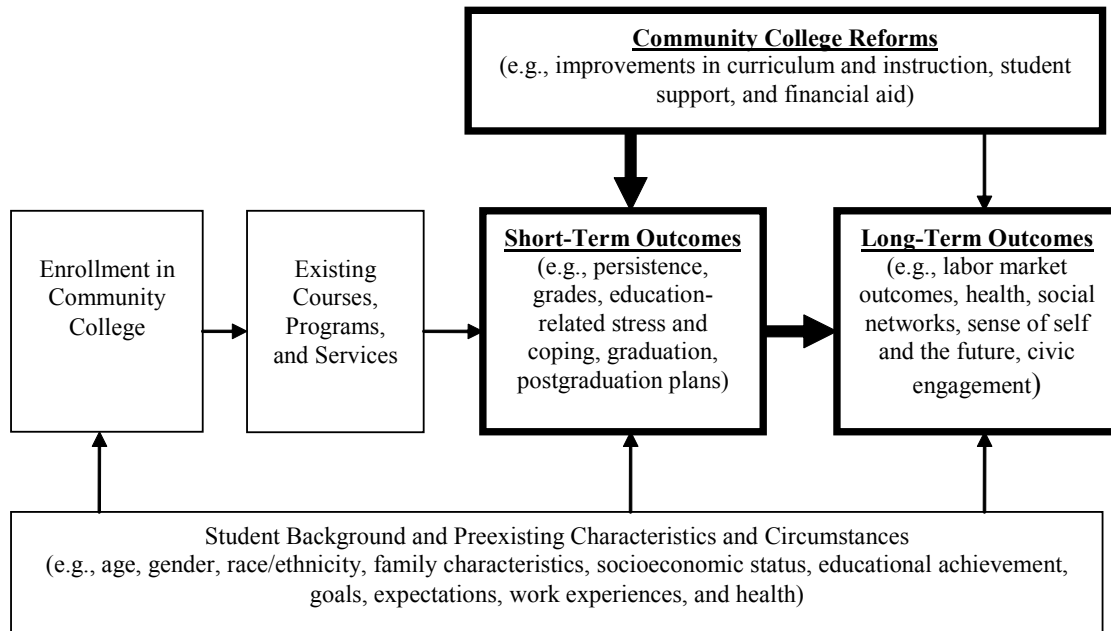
Community College Reforms
(e.g., improvements in curriculum and instruction, student support, and financial aid)

Enrollment in Community College

Existing Courses, Programs, and Services

Short-Term Outcomes
(e.g., persistence, grades, education-related stress and coping, graduation, postgraduation plans)

Long-Term Outcomes
(e.g., labor market outcomes, health, social networks, sense of self and the future, civic engagement)

Student Background and Preexisting Characteristics and Circumstances
(e.g., age, gender, race/ethnicity, family characteristics, socioeconomic status, educational achievement, goals, expectations, work experiences, and health)